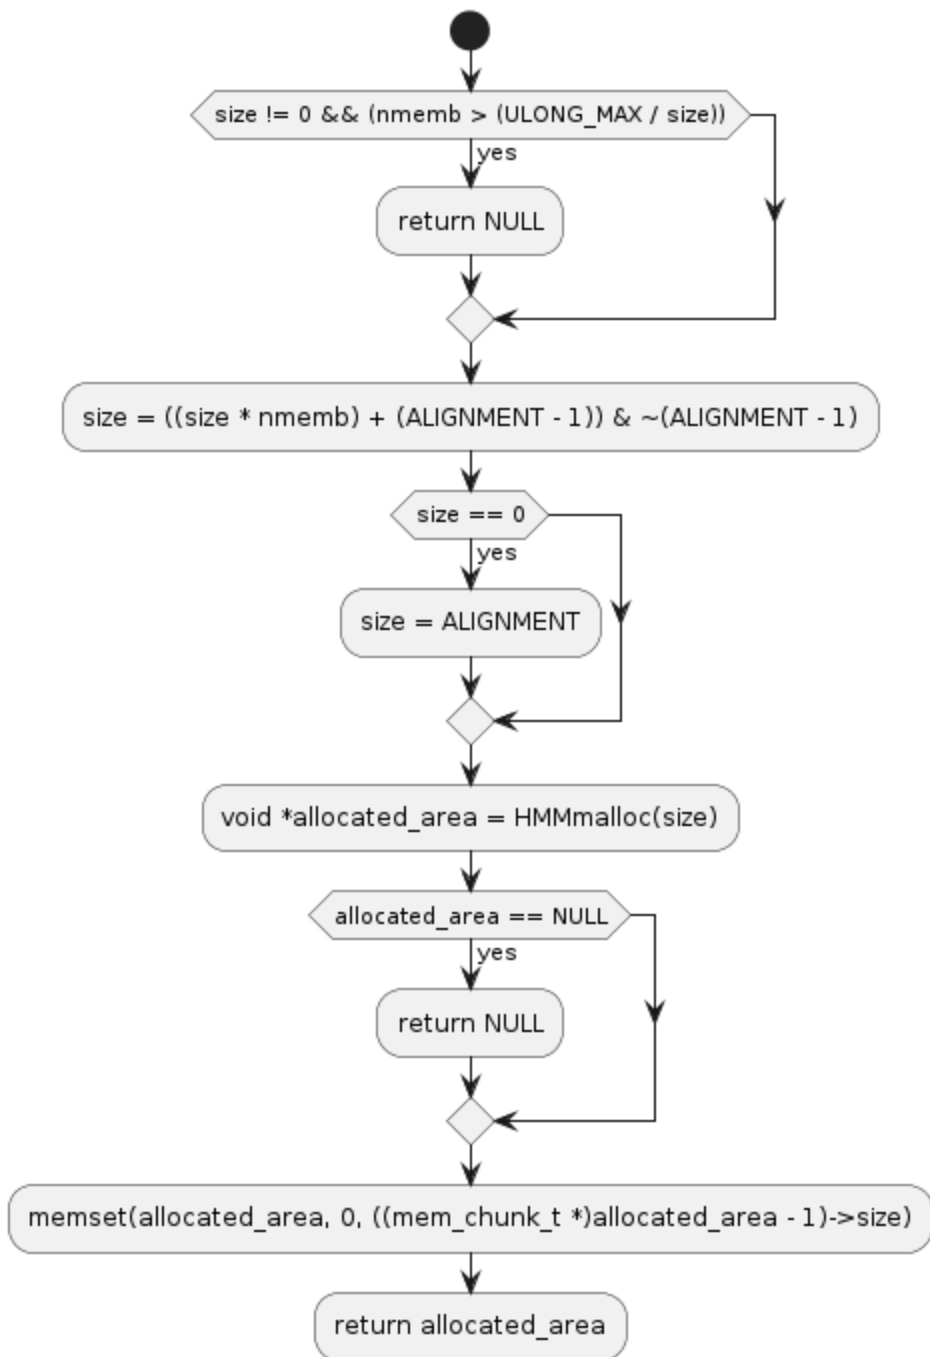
size != 0 && (nmemb > (ULONG_MAX / size))

yes

return NULL

size = ((size * nmemb) + (ALIGNMENT - 1)) & ~(ALIGNMENT - 1)

size == 0

yes

size = ALIGNMENT

void *allocated_area = HMMmalloc(size)

allocated_area == NULL

yes

return NULL

memset(allocated_area, 0, ((mem_chunk_t *)allocated_area - 1)->size)

return allocated_area